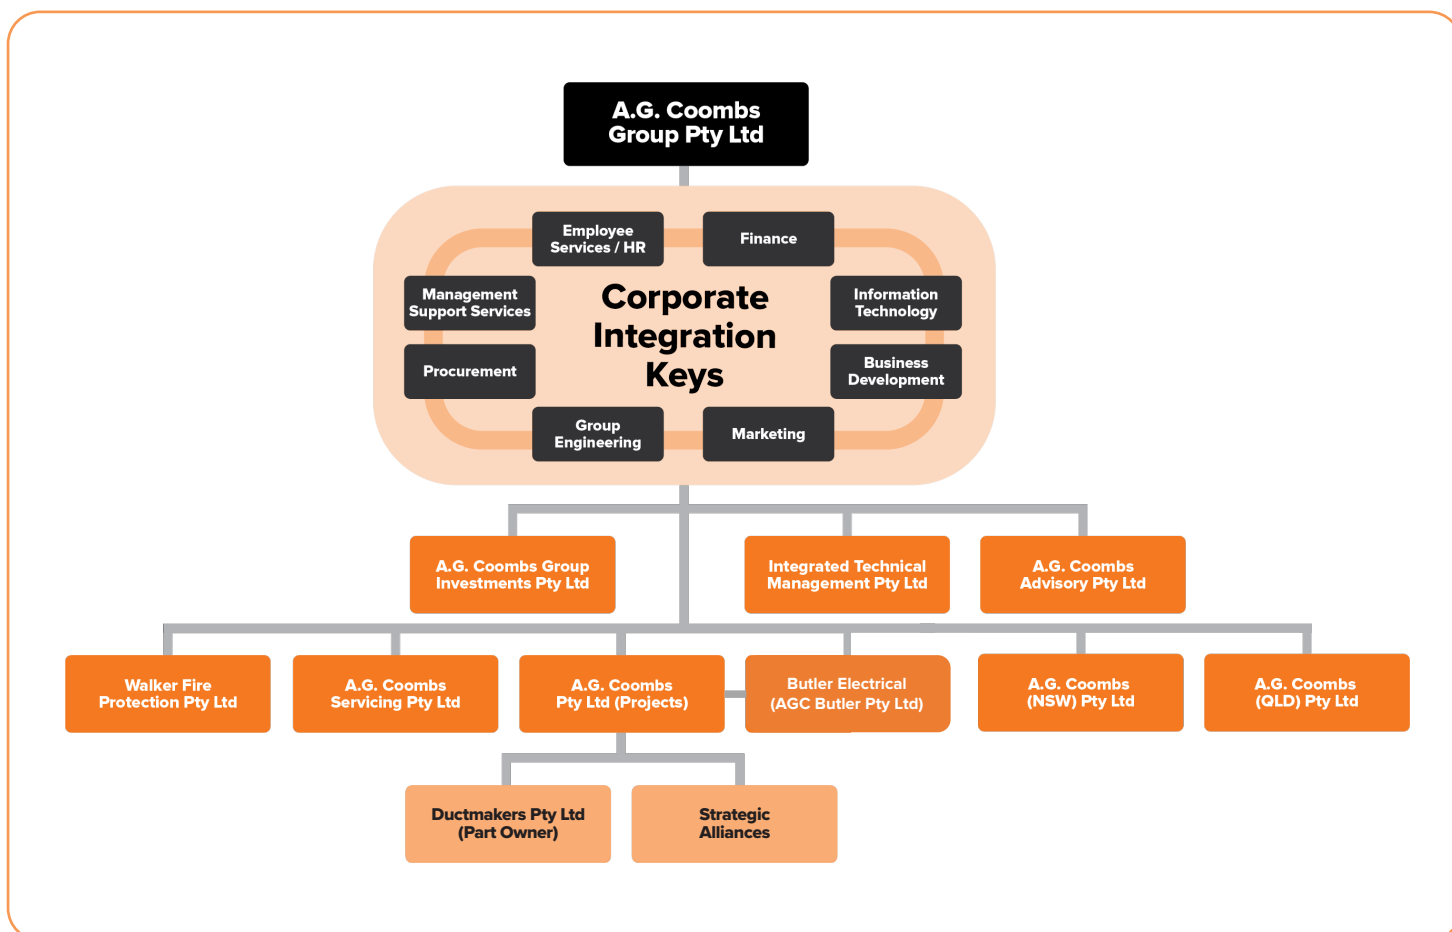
A.G. Coombs Group Pty Ltd

Employee Services / HR

Finance

Management Support Services

Corporate Integration Keys

Information Technology

Procurement

Business Development

Group Engineering

Marketing

A.G. Coombs Group Investments Pty Ltd

Integrated Technical Management Pty Ltd

A.G. Coombs Advisory Pty Ltd

Walker Fire Protection Pty Ltd

A.G. Coombs Servicing Pty Ltd

A.G. Coombs Pty Ltd (Projects)

Butler Electrical (AGC Butler Pty Ltd)

A.G. Coombs (NSW) Pty Ltd

A.G. Coombs (QLD) Pty Ltd

Ductmakers Pty Ltd (Part Owner)

Strategic Alliances